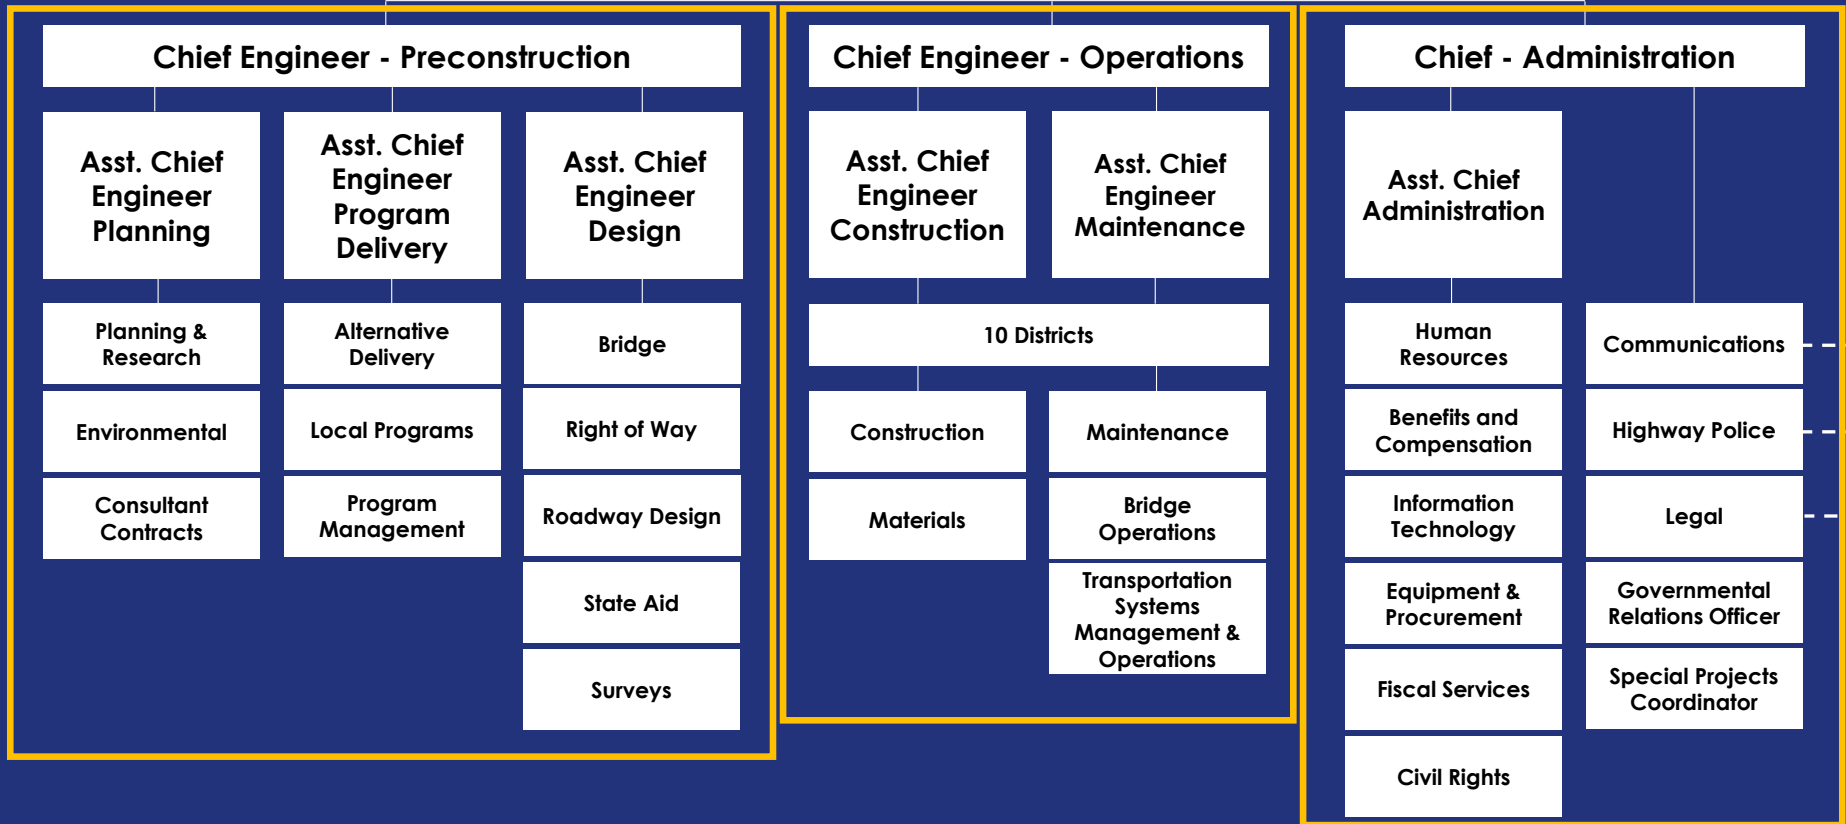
Chief Engineer - Preconstruction

Asst. Chief Engineer Planning

Asst. Chief Engineer Program Delivery

Asst. Chief Engineer Design

Planning & Research

Environmental

Consultant Contracts

Alternative Delivery

Local Programs

Program Management

Bridge

Right of Way

Roadway Design

State Aid

Surveys

Chief Engineer - Operations

Asst. Chief Engineer Construction

Asst. Chief Engineer Maintenance

10 Districts

Construction

Materials

Maintenance

Bridge Operations

Transportation Systems Management & Operations

Chief - Administration

Asst. Chief Administration

Human Resources

Benefits and Compensation

Information Technology

Equipment & Procurement

Fiscal Services

Civil Rights

Communications

Highway Police

Legal

Governmental Relations Officer

Special Projects Coordinator